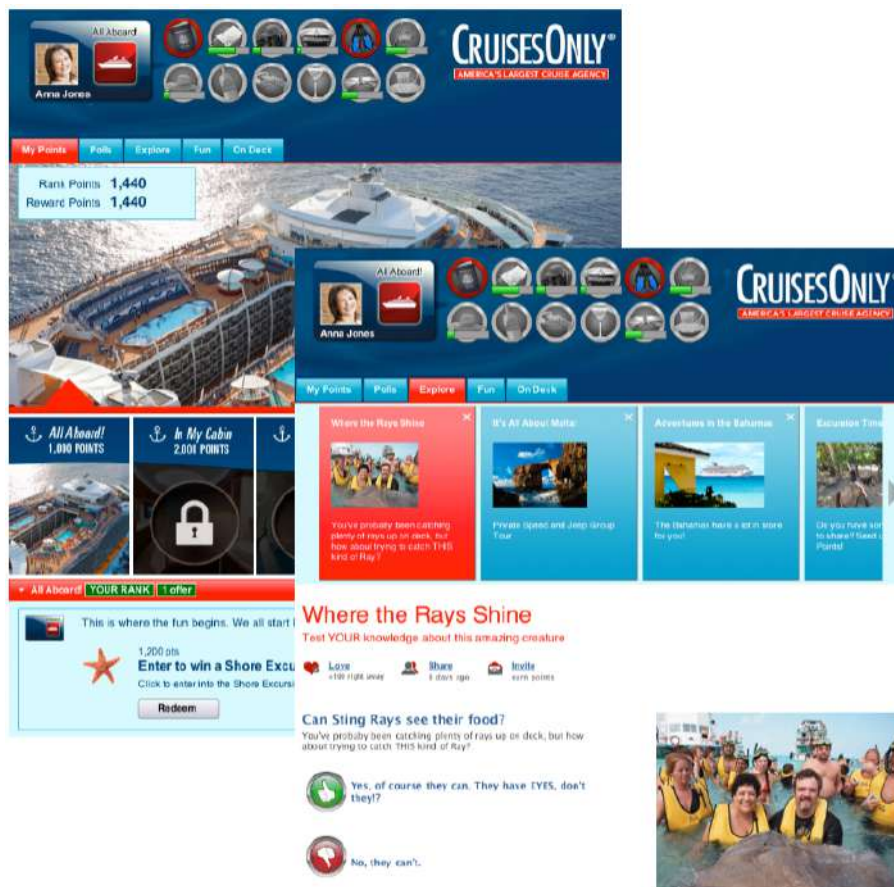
All Aboard

Anna Jones

CRUISESONLY®
AMERICA'S LARGEST CRUISE AGENCY

My Points Polls Explore Fun On Deck

Rank Points 1,440
Reward Points 1,440

All Aboard!
1,000 POINTS

In My Cabin
2,000 POINTS

All Aboard! YOUR RANK 1 offer

This is where the fun begins. We all start i

1,200 pts
Enter to win a Shore Excu
Click to enter into the Shore Excursi

Redeem

All Aboard!

Anna Jones

CRUISESONLY
AMERICA'S LARGEST CRUISE AGENCY

My Points Polls Explore Fun On Deck

Where the Rays Shine
You've probably been catching plenty of rays up on deck, but how about trying to catch THIS kind of Ray?

It's All About Malta
Private Speed and Jeep Group Tour

Adventures in the Bahamas
The Bahamas have a lot in store for you!

Excursion Time
Do you have some to share? Send Points!

Where the Rays Shine
Test YOUR knowledge about this amazing creature

Love
+100 right away

Share
3 days ago

Invite
earn points

Can Sting Rays see their food?
You've probably been catching plenty of rays up on deck, but how about trying to catch THIS kind of Ray?

Yes, of course they can. They have EYES, don't they!?

No, they can't.